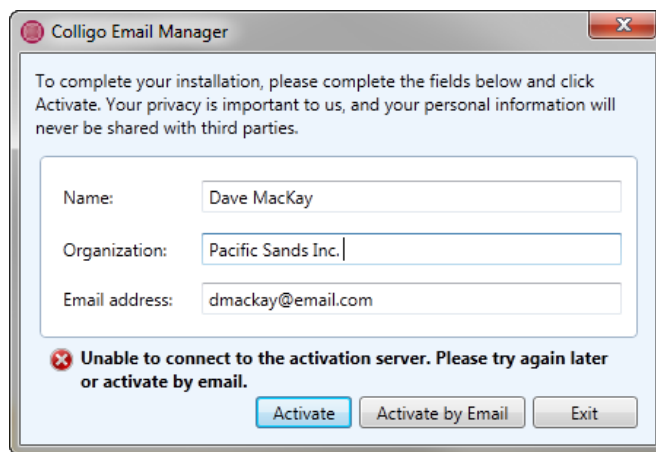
Colligo Email Manager

To complete your installation, please complete the fields below and click Activate. Your privacy is important to us, and your personal information will never be shared with third parties.

Name: Dave MacKay

Organization: Pacific Sands Inc.

Email address: dmackay@email.com

Unable to connect to the activation server. Please try again later or activate by email.

Activate

Activate by Email

Exit